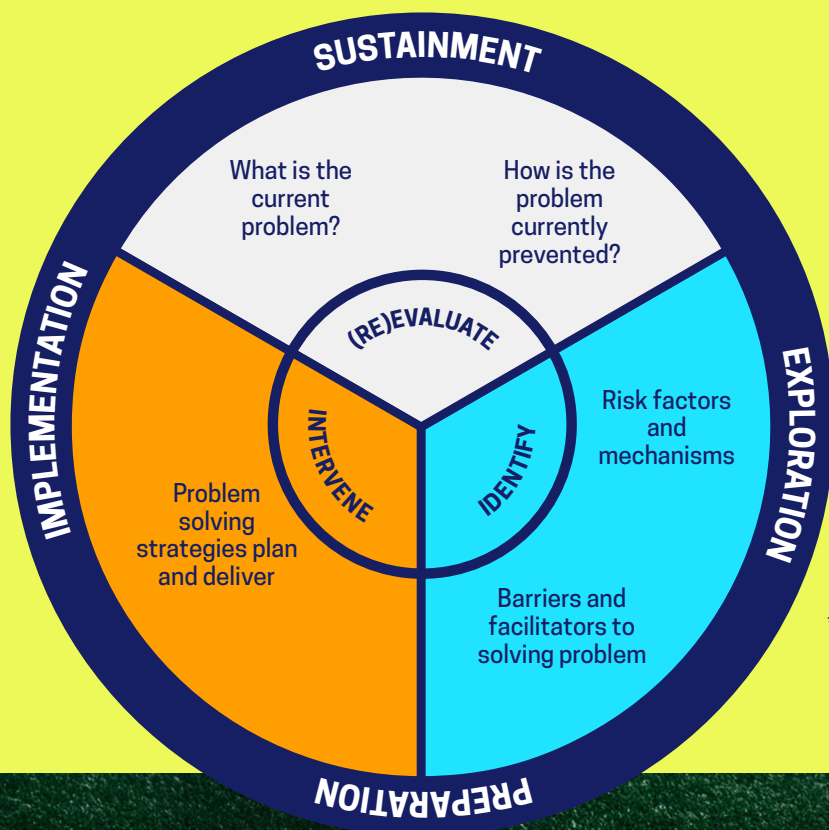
SUSTAINMENT

What is the current problem?

How is the problem currently prevented?

(RE)EVALUATE

IMPLEMENTATION

EXPLORATION

INTERVENE

IDENTIFY

Risk factors and mechanisms

Problem solving strategies plan and deliver

Barriers and facilitators to solving problem

PREPARATION